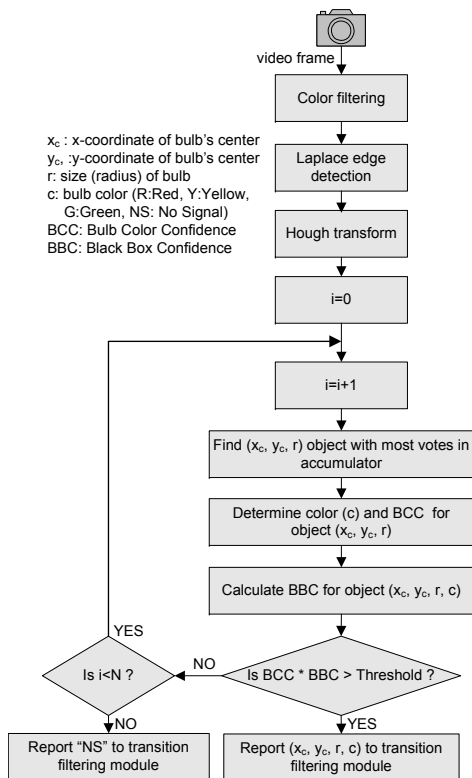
video frame

Color filtering

$x_c$ : x-coordinate of bulb's center
$y_c$, :y-coordinate of bulb's center
r: size (radius) of bulb
c: bulb color (R:Red, Y:Yellow, G:Green, NS: No Signal)
BCC: Bulb Color Confidence
BBC: Black Box Confidence

Laplace edge detection

Hough transform

i=0

i=i+1

Find ($x_c$, $y_c$, r) object with most votes in accumulator

Determine color (c) and BCC for object ($x_c$, $y_c$, r)

Calculate BBC for object ($x_c$, $y_c$, r, c)

YES

Is i<N ?

NO

Is BCC * BBC > Threshold ?

NO

YES

Report "NS" to transition filtering module

Report ($x_c$, $y_c$, r, c) to transition filtering module